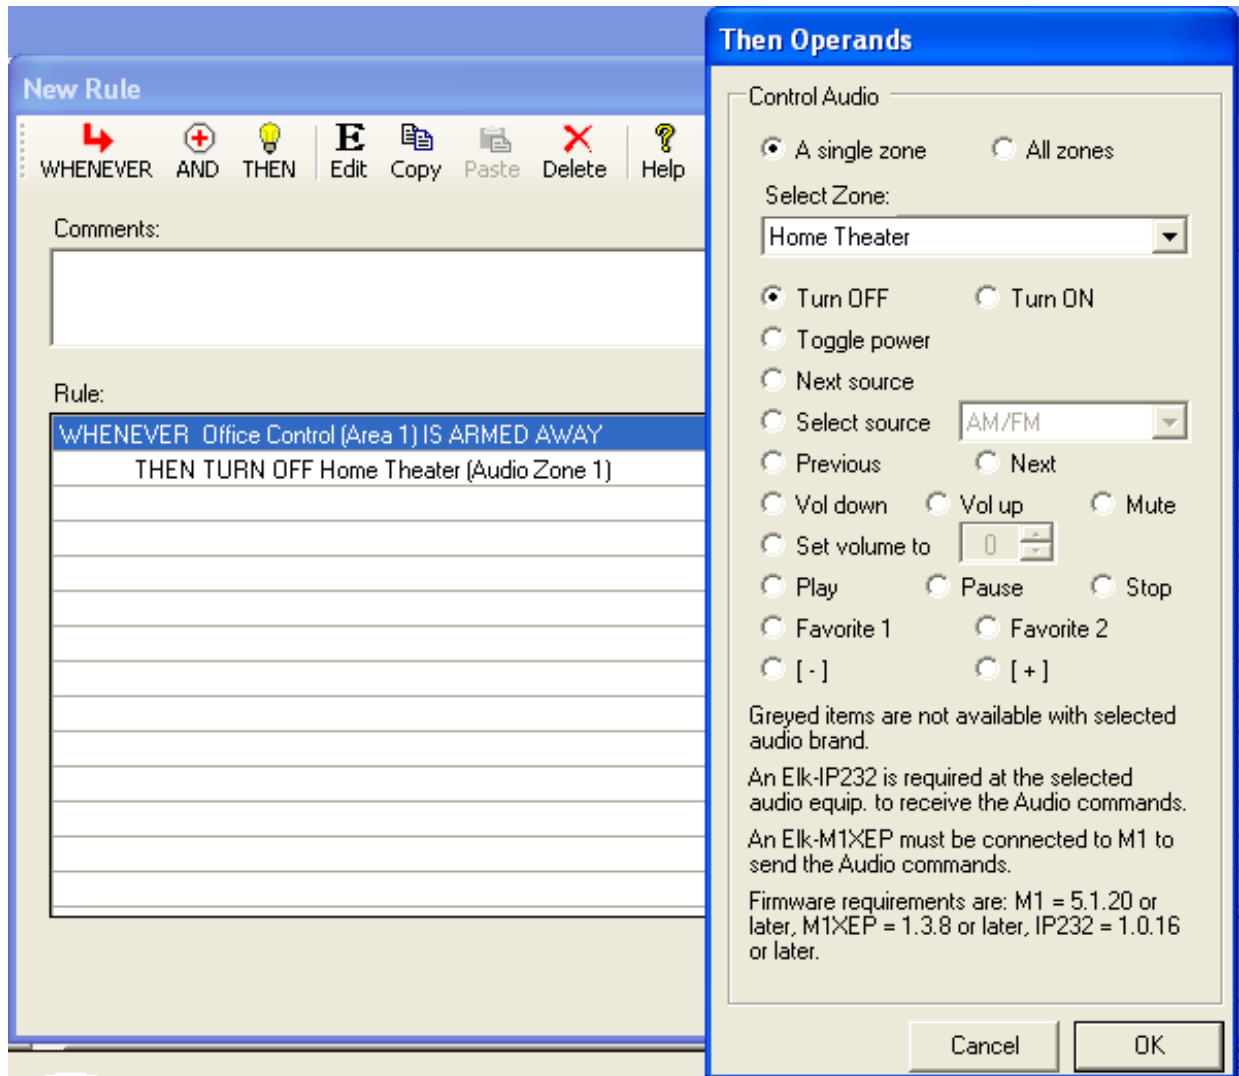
New Rule

WHENEVER AND THEN Edit Copy Paste Delete Help

Comments:

Rule:

WHENEVER Office Control (Area 1) IS ARMED AWAY
THEN TURN OFF Home Theater (Audio Zone 1)

Then Operands

Control Audio

A single zone All zones

Select Zone:

Home Theater

Turn OFF Turn ON
Toggle power
Next source
Select source AM/FM
Previous Next
Vol down Vol up Mute
Set volume to 0
Play Pause Stop
Favorite 1 Favorite 2
[ - ] [ + ]

Greyed items are not available with selected audio brand.

An Elk-IP232 is required at the selected audio equip. to receive the Audio commands.

An Elk-M1XEP must be connected to M1 to send the Audio commands.

Firmware requirements are: M1 = 5.1.20 or later, M1XEP = 1.3.8 or later, IP232 = 1.0.16 or later.

Cancel OK